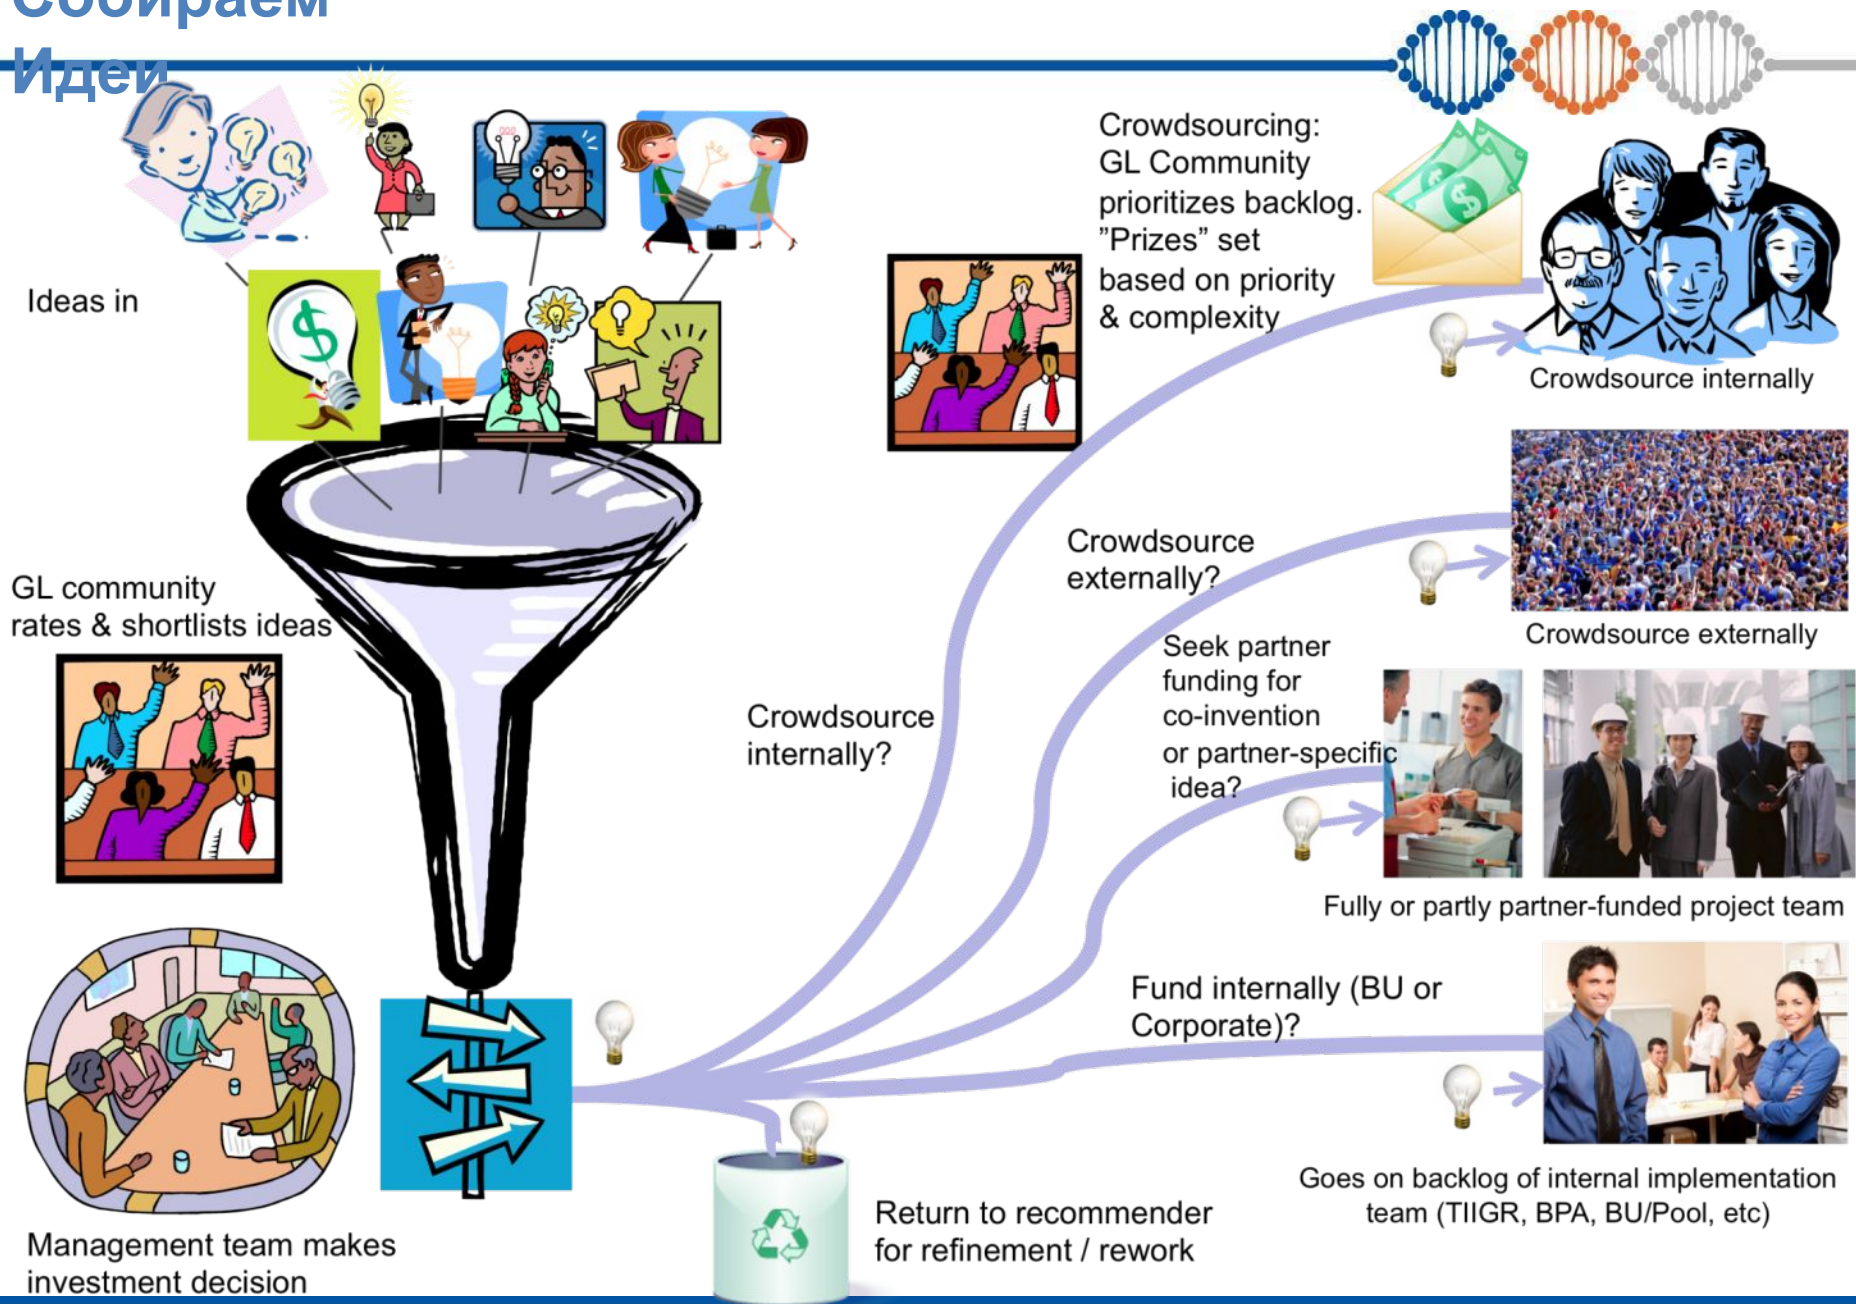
Собираем Идеи

Ideas in

GL community rates & shortlists ideas

Management team makes investment decision

Crowdsourcing: GL Community prioritizes backlog. ”Prizes” set based on priority & complexity

Crowdsource internally

Crowdsource externally?

Crowdsource externally

Crowdsource internally?

Seek partner funding for co-invention or partner-specific idea?

Fully or partly partner-funded project team

Fund internally (BU or Corporate)?

Goes on backlog of internal implementation team (TIIGR, BPA, BU/Pool, etc)

Return to recommender for refinement / rework